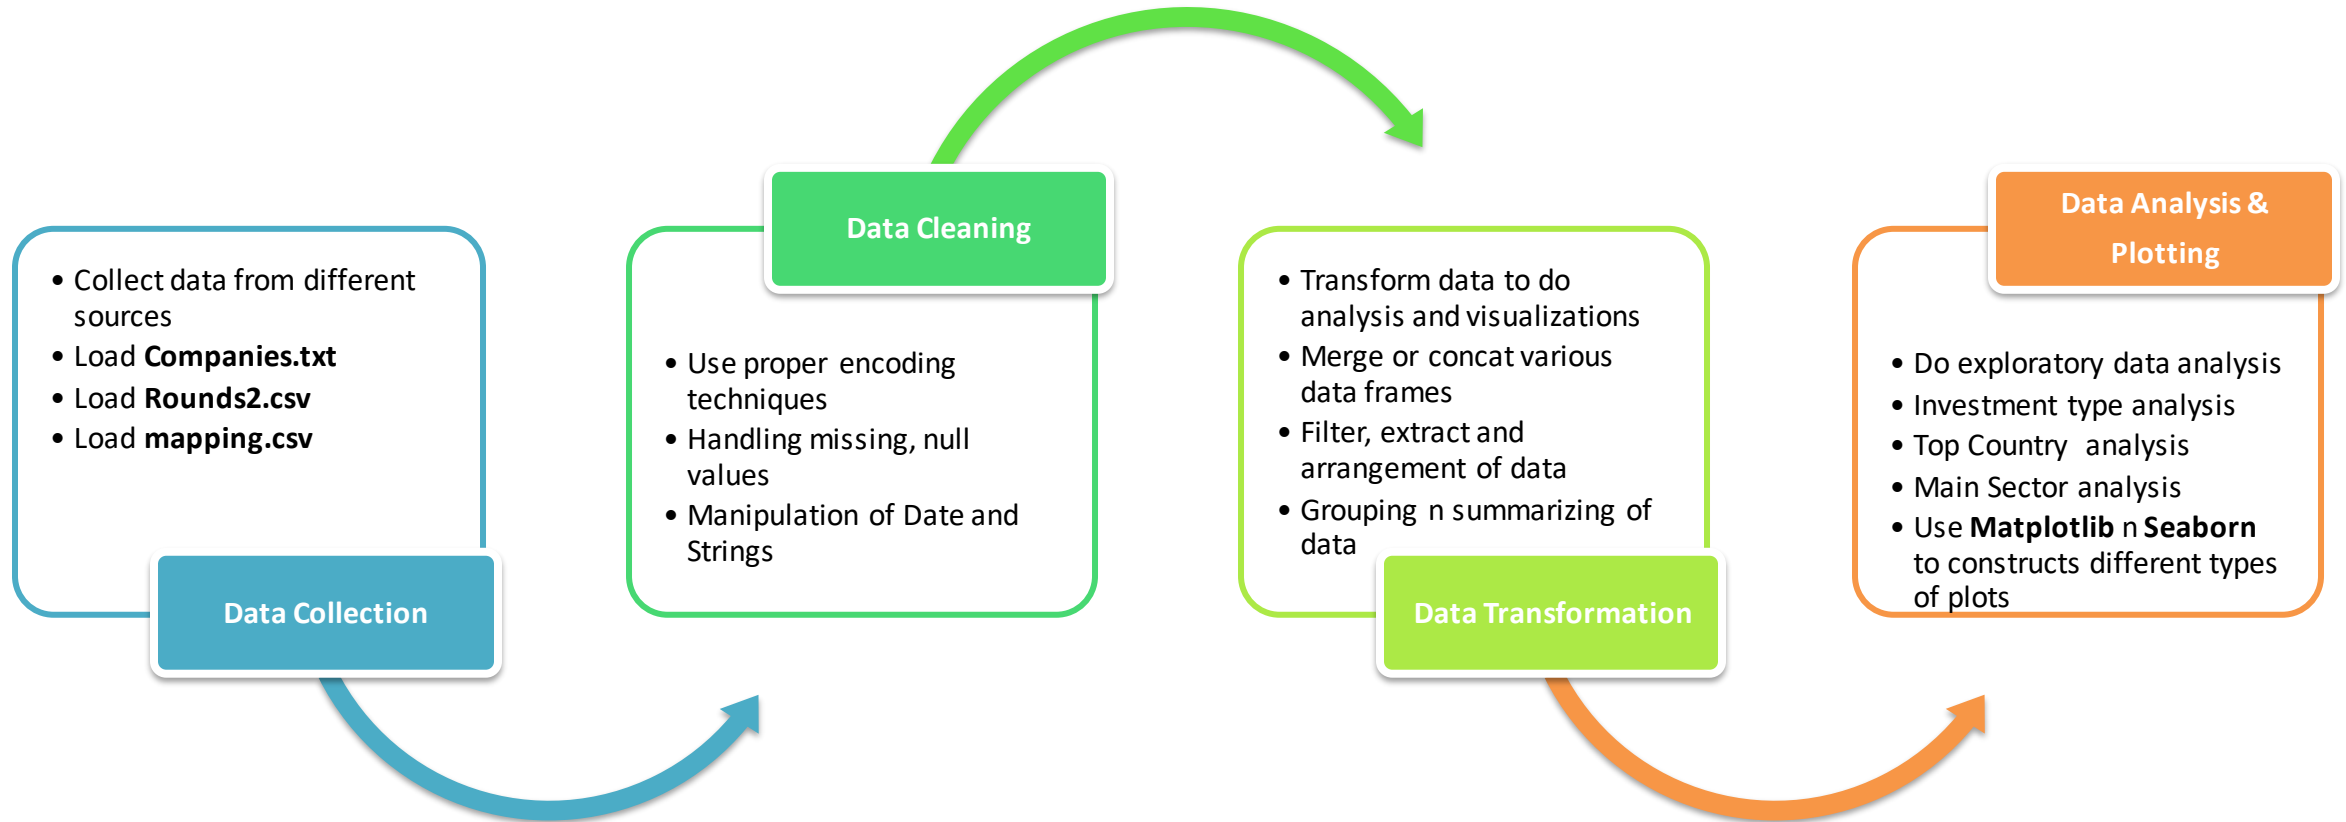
- Collect data from different sources
- Load **Companies.txt**
- Load **Rounds2.csv**
- Load **mapping.csv**

Data Collection

Data Cleaning

- Use proper encoding techniques
- Handling missing, null values
- Manipulation of Date and Strings

- Transform data to do analysis and visualizations
- Merge or concat various data frames
- Filter, extract and arrangement of data
- Grouping n summarizing of data

Data Transformation

Data Analysis & Plotting

- Do exploratory data analysis
- Investment type analysis
- Top Country analysis
- Main Sector analysis
- Use **Matplotlib** n **Seaborn** to constructs different types of plots